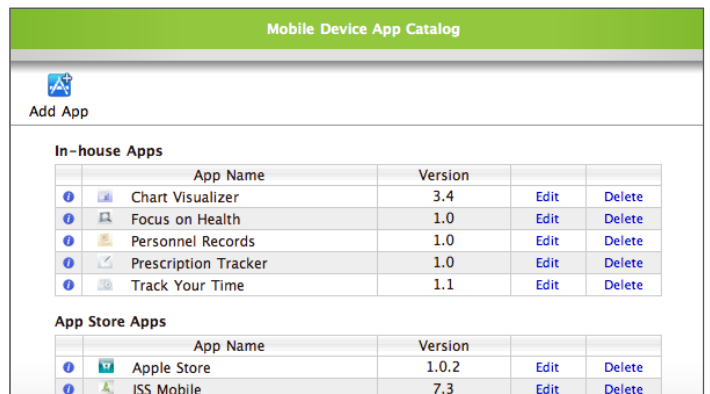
Mobile Device App Catalog

Add App

In-house Apps

| | | App Name | Version | | |
|---|---|---|---|---|---|
| | | Chart Visualizer | 3.4 | Edit | Delete |
| | | Focus on Health | 1.0 | Edit | Delete |
| | | Personnel Records | 1.0 | Edit | Delete |
| | | Prescription Tracker | 1.0 | Edit | Delete |
| | | Track Your Time | 1.1 | Edit | Delete |

App Store Apps

| | | App Name | Version | | |
|---|---|---|---|---|---|
| | | Apple Store | 1.0.2 | Edit | Delete |
| | | ISS Mobile | 7.3 | Edit | Delete |